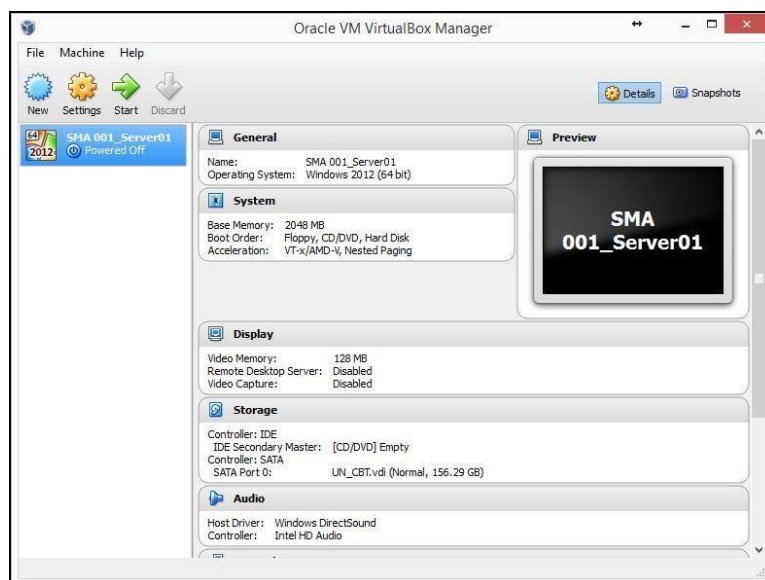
Oracle VM VirtualBox Manager

File Machine Help

New Settings Start Discard

Details Snapshots

64 2012 SMA 001_Server01
Powered Off

General

Name: SMA 001_Server01
Operating System: Windows 2012 (64 bit)

System

Base Memory: 2048 MB
Boot Order: Floppy, CD/DVD, Hard Disk
Acceleration: VT-x/AMD-V, Nested Paging

Preview

SMA 001_Server01

Display

Video Memory: 128 MB
Remote Desktop Server: Disabled
Video Capture: Disabled

Storage

Controller: IDE
IDE Secondary Master: [CD/DVD] Empty
Controller: SATA
SATA Port 0: UN_CBT.vdi (Normal, 156.29 GB)

Audio

Host Driver: Windows DirectSound
Controller: Intel HD Audio